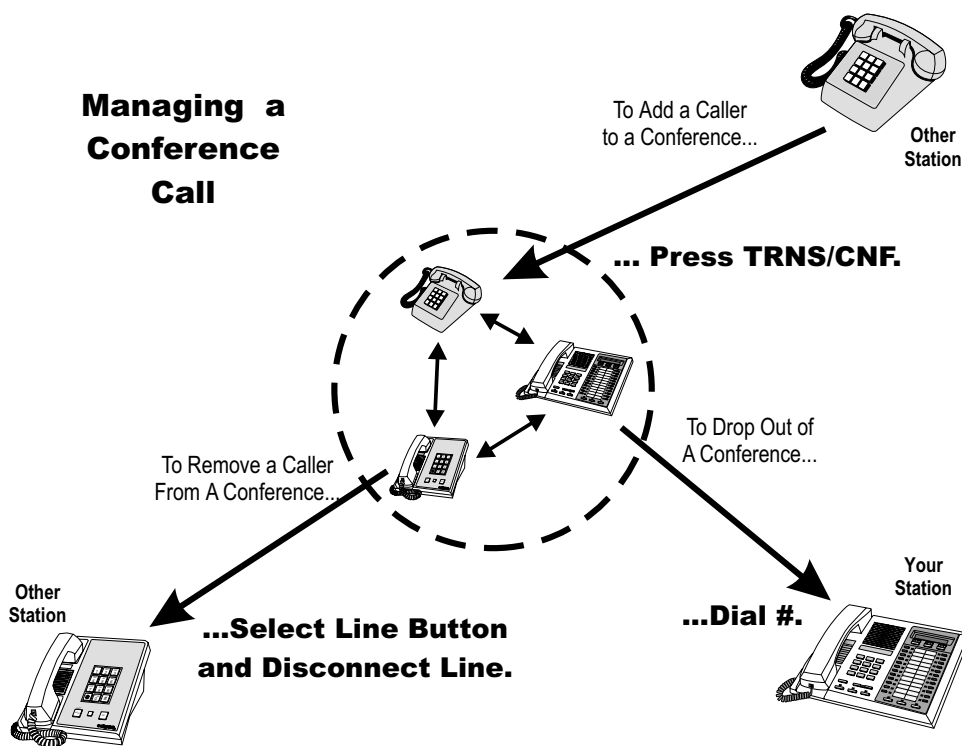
Managing a Conference Call

To Add a Caller to a Conference...

Other Station

... Press TRNS/CNF.

To Drop Out of A Conference...

To Remove a Caller From A Conference...

Other Station

Your Station

...Select Line Button and Disconnect Line.

...Dial #.